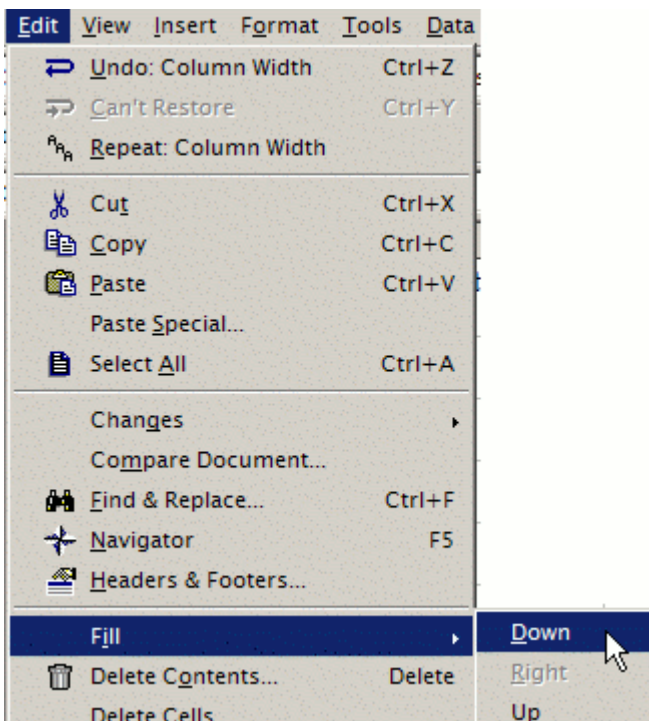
Edit View Insert Format Tools Data

Undo: Column Width Ctrl+Z
Can't Restore Ctrl+Y
Repeat: Column Width

Cut Ctrl+X
Copy Ctrl+C
Paste Ctrl+V
Paste Special...
Select All Ctrl+A

Changes
Compare Document...
Find & Replace... Ctrl+F
Navigator F5
Headers & Footers...

Fill
Delete Contents... Delete
Delete Cells

Down
Right
Up